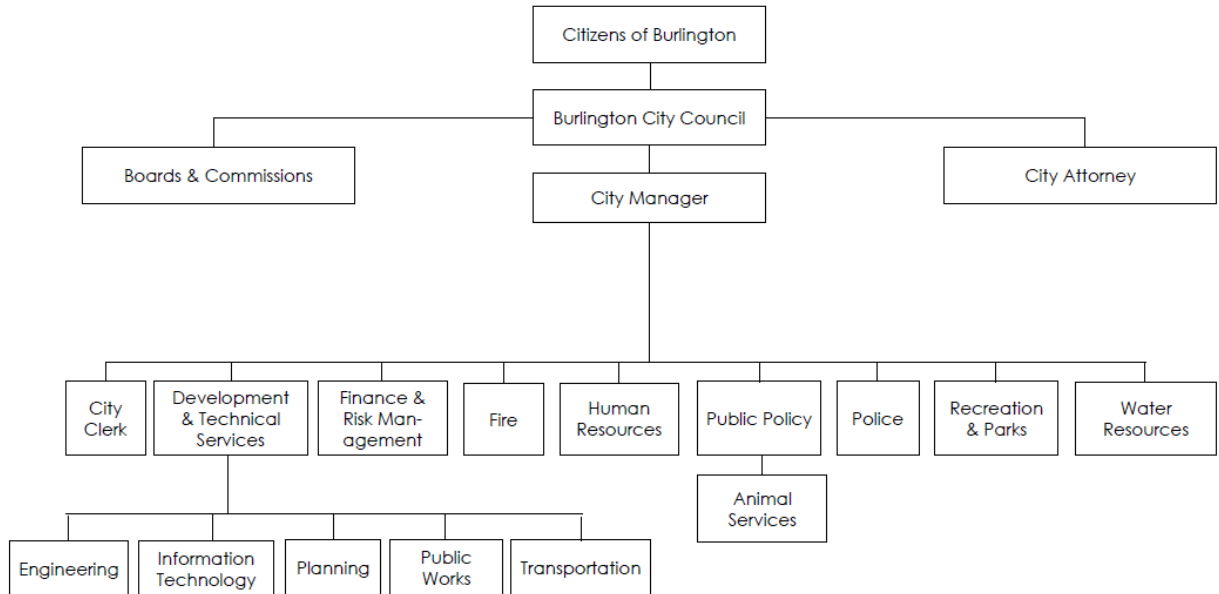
Citizens of Burlington

Burlington City Council

Boards & Commissions

City Manager

City Attorney

City Clerk

Development & Technical Services

Finance & Risk Management

Fire

Human Resources

Public Policy

Police

Recreation & Parks

Water Resources

Animal Services

Engineering

Information Technology

Planning

Public Works

Transportation